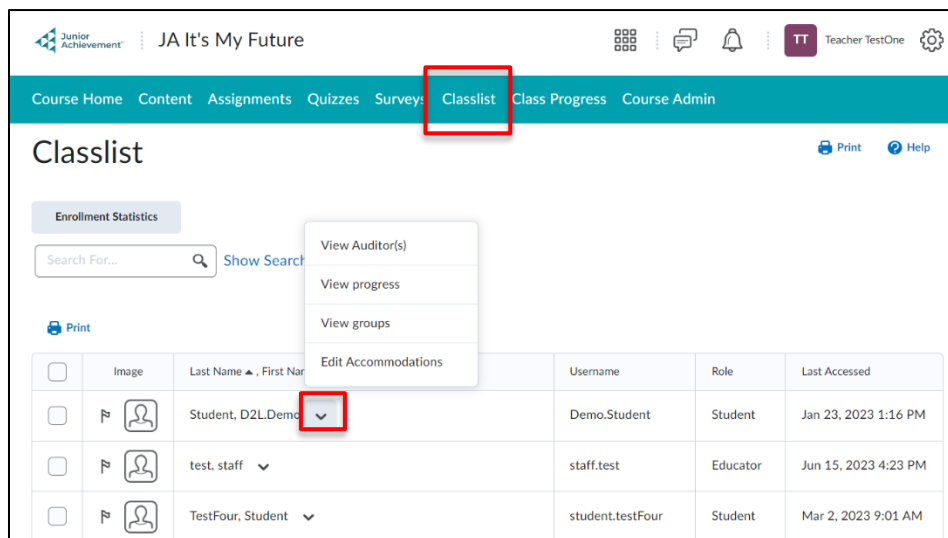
Junior Achievement

JA It's My Future

TT Teacher TestOne

Course Home Content Assignments Quizzes Surveys Classlist Class Progress Course Admin

Classlist

Print Help

Enrollment Statistics

Search For...

Show Search

View Auditor(s)
View progress
View groups
Edit Accommodations

Print

| | Image | Last Name ▲ , First Nar | Username | Role | Last Accessed |
|---|---|---|---|---|---|
| | | Student, D2L.Demo | Demo.Student | Student | Jan 23, 2023 1:16 PM |
| | | test, staff | staff.test | Educator | Jun 15, 2023 4:23 PM |
| | | TestFour, Student | student.testFour | Student | Mar 2, 2023 9:01 AM |